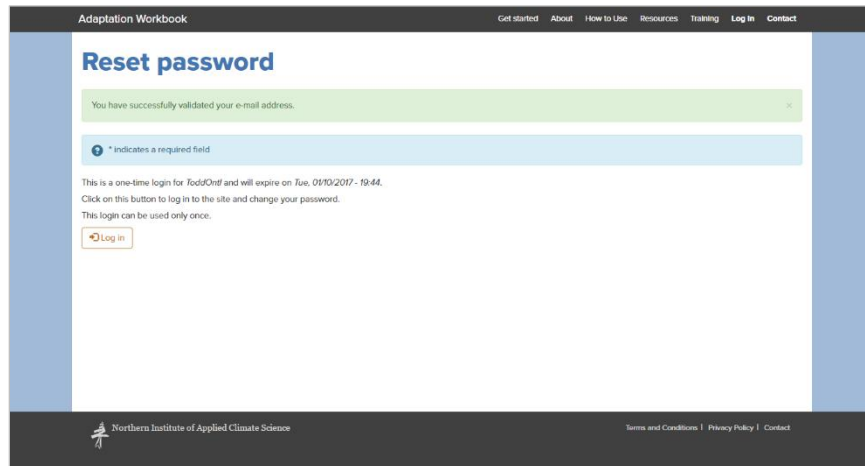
Adaptation Workbook

Get started About How to Use Resources Training Log In Contact

Reset password

You have successfully validated your e-mail address.

×

* indicates a required field

This is a one-time login for ToddOntl and will expire on Tue, 01/10/2017 - 19:44.

Click on this button to log in to the site and change your password.

This login can be used only once.

Log in

Northern Institute of Applied Climate Science

Terms and Conditions | Privacy Policy | Contact